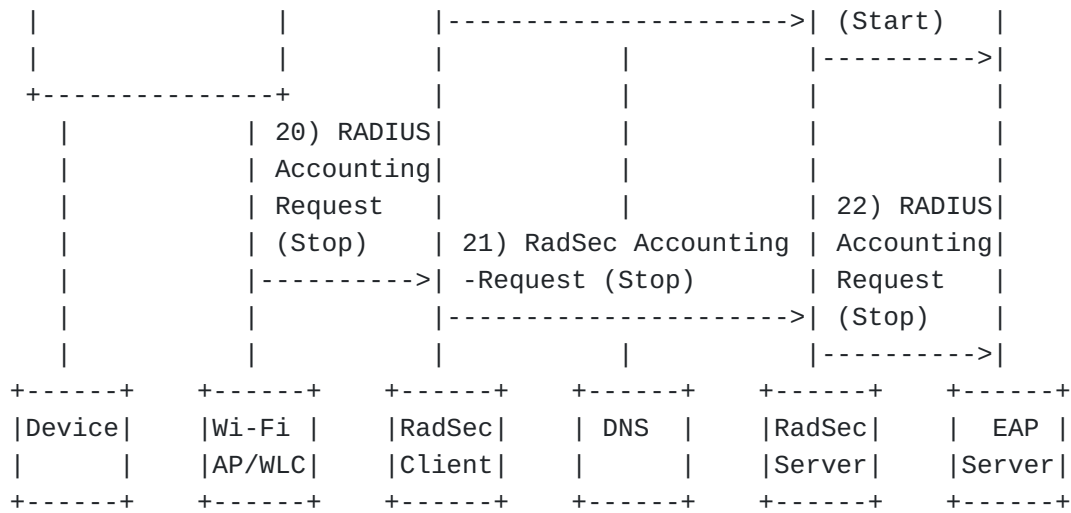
|              |         |---------------------->| (Start)   |
 |              |         |          |            |---------->|
 +--------------+         |          |            |           |
   |            | 20) RADIUS|        |            |           |
   |            | Accounting|        |            |           |
   |            | Request  |          |            | 22) RADIUS|
   |            | (Stop)   | 21) RadSec Accounting | Accounting|
   |            |---------->| -Request (Stop)      | Request   |
   |            |          |---------------------->| (Stop)    |
   |            |          |          |            |---------->|
+------+     +------+    +------+    +------+    +------+    +------+
|Device|     |Wi-Fi |    |RadSec|    | DNS  |    |RadSec|    | EAP  |
|      |     |AP/WLC|    |Client|    |      |    |Server|    |Server|
+------+     +------+    +------+    +------+    +------+    +------+